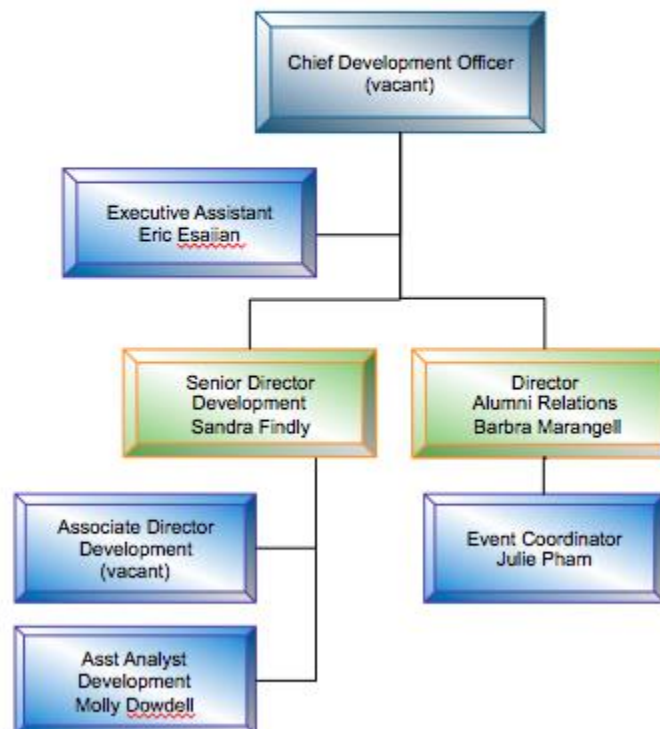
Chief Development Officer
(vacant)

Executive Assistant
Eric Esaiian

Senior Director
Development
Sandra Findly

Director
Alumni Relations
Barbra Marangell

Associate Director
Development
(vacant)

Event Coordinator
Julie Pham

Asst Analyst
Development
Molly Dowdell